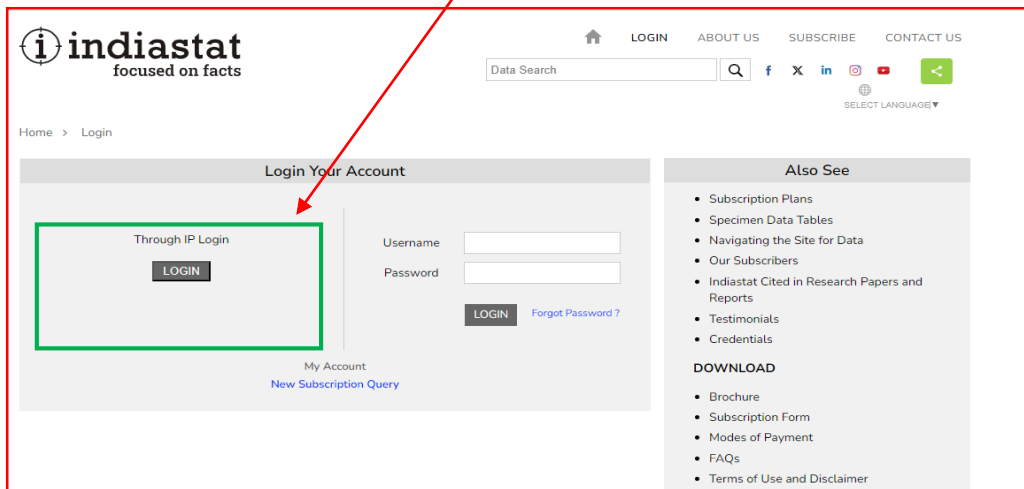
indiastat
focused on facts

LOGIN ABOUT US SUBSCRIBE CONTACT US

Data Search

SELECT LANGUAGE

Home > Login

Login Your Account

Through IP Login

LOGIN

Username

Password

LOGIN Forgot Password ?

My Account

New Subscription Query

Also See

- Subscription Plans
- Specimen Data Tables
- Navigating the Site for Data
- Our Subscribers
- Indiastat Cited in Research Papers and Reports
- Testimonials
- Credentials

DOWNLOAD

- Brochure
- Subscription Form
- Modes of Payment
- FAQs
- Terms of Use and Disclaimer